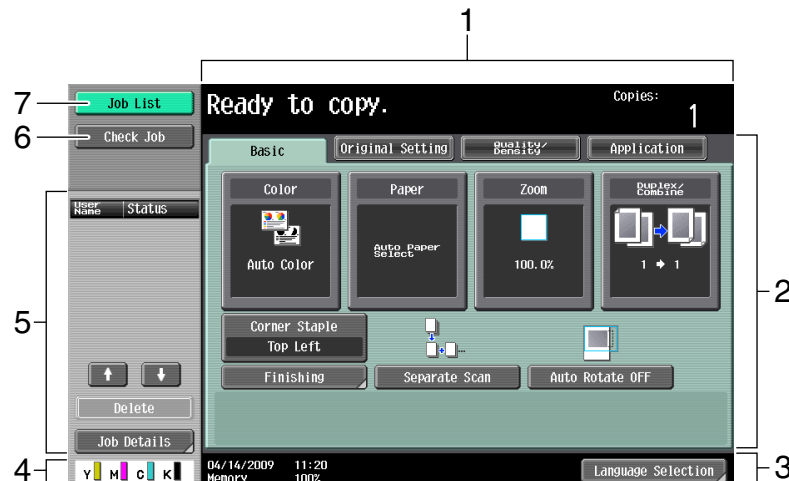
1

7 Job List

6 Check Job

Ready to copy.

Copies:
1

Basic

Original Setting

Quality/ Density

Application

User Name

Status

Color

Auto Color

Paper

Auto Paper Select

Zoom

100.0%

Duplex/ Combine

1 ➔ 1

2

5

Corner Staple

Top Left

Finishing

Separate Scan

Auto Rotate OFF

Delete

Job Details

4 Y M C K

04/14/2009 11:20
Memory 100%

Language Selection

3